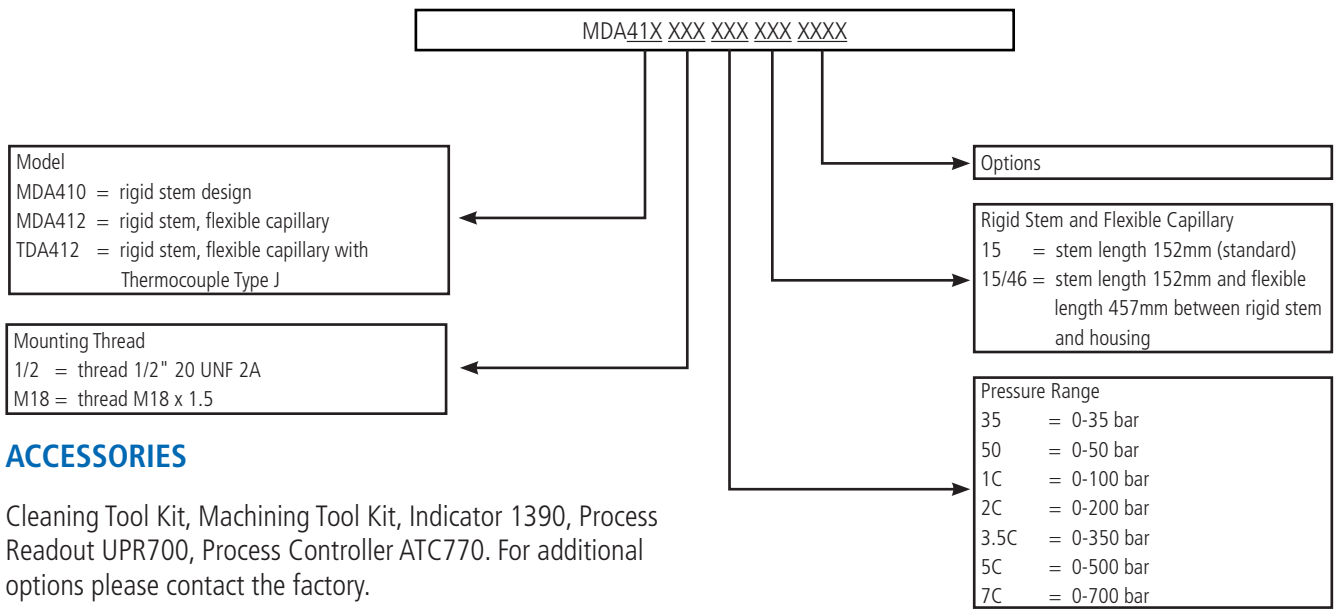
MDA41X XXX XXX XXX XXXX

Model
MDA410 = rigid stem design
MDA412 = rigid stem, flexible capillary
TDA412 = rigid stem, flexible capillary with Thermocouple Type J

Mounting Thread
1/2 = thread 1/2" 20 UNF 2A
M18 = thread M18 x 1.5

Options

Rigid Stem and Flexible Capillary
15 = stem length 152mm (standard)
15/46 = stem length 152mm and flexible length 457mm between rigid stem and housing

Pressure Range
35 = 0-35 bar
50 = 0-50 bar
1C = 0-100 bar
2C = 0-200 bar
3.5C = 0-350 bar
5C = 0-500 bar
7C = 0-700 bar

ACCESSORIES

Cleaning Tool Kit, Machining Tool Kit, Indicator 1390, Process Readout UPR700, Process Controller ATC770. For additional options please contact the factory.